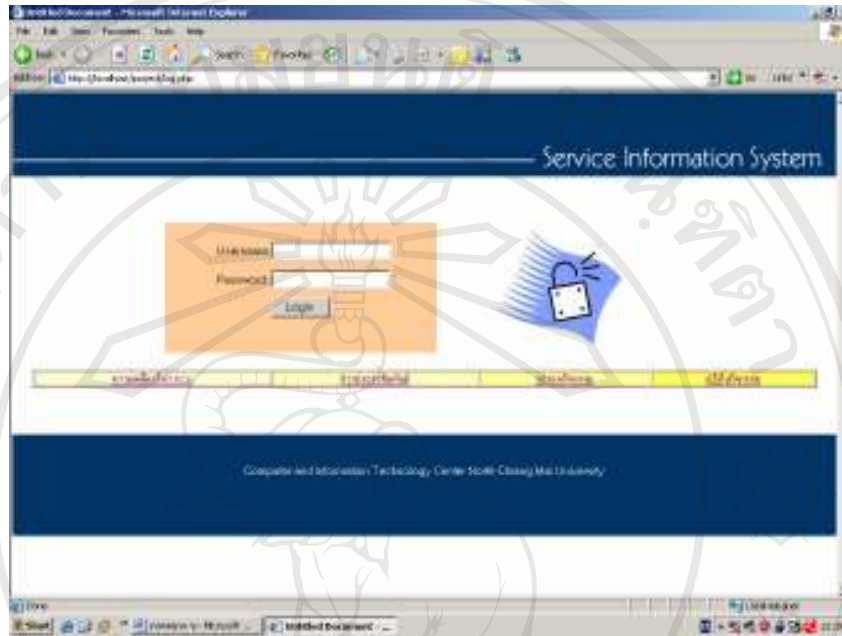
Untitled Document - Microsoft Internet Explorer

File Edit View Favorites Tools Help

Back Search Favorites

Address http://localhost/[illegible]

Go Links

Service Information System

Username

Password

Login

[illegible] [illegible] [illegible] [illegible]

Computer and Information Technology Center North Chiang Mai University

Done

Local intranet

Start

Untitled Document - ...